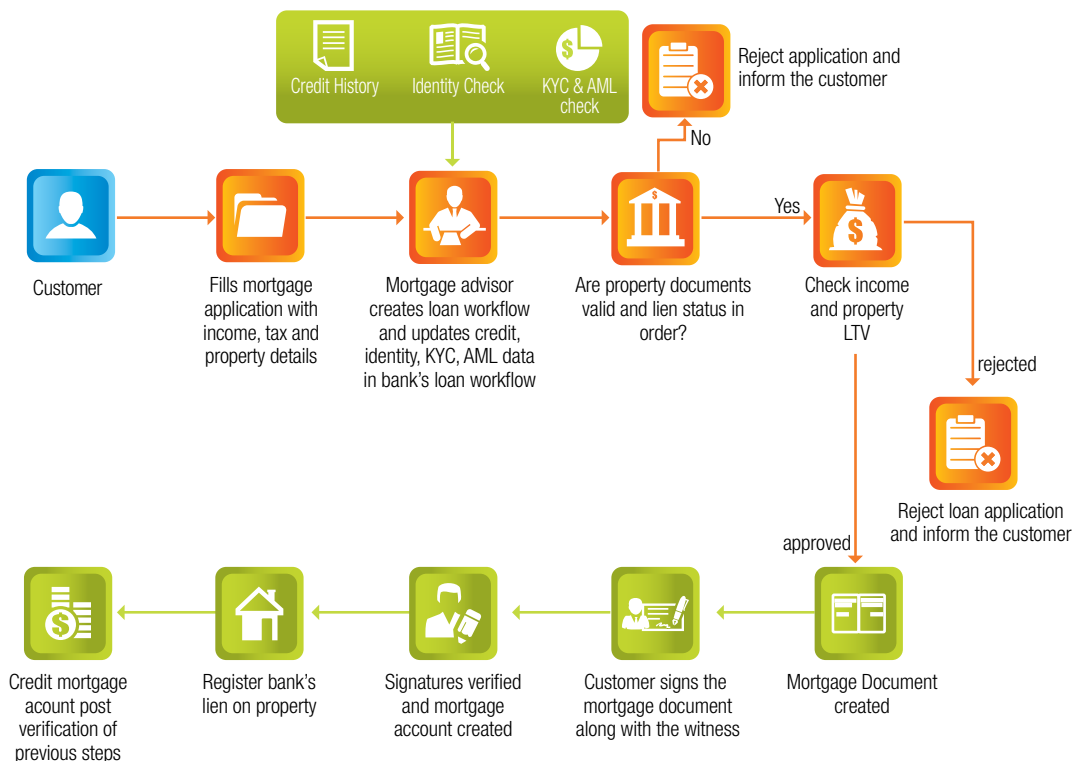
Credit History

Identity Check

KYC & AML check

Reject application and inform the customer

No

Customer

Fills mortgage application with income, tax and property details

Mortgage advisor creates loan workflow and updates credit, identity, KYC, AML data in bank's loan workflow

Are property documents valid and lien status in order?

Yes

Check income and property LTV

rejected

Reject loan application and inform the customer

approved

Credit mortgage account post verification of previous steps

Register bank's lien on property

Signatures verified and mortgage account created

Customer signs the mortgage document along with the witness

Mortgage Document created